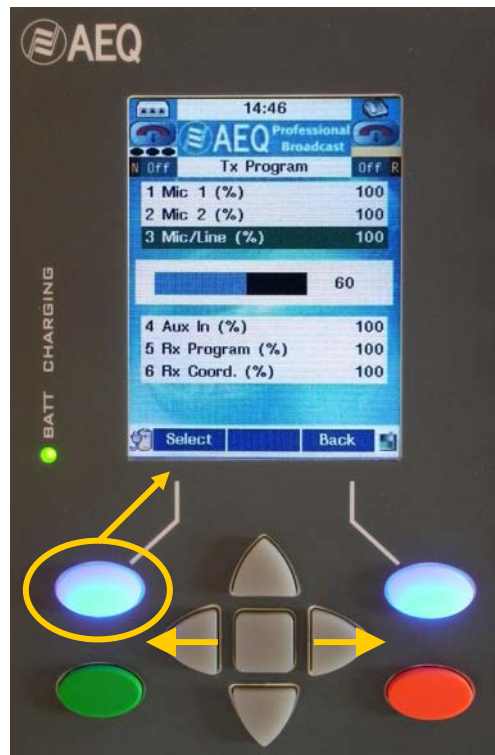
AEQ

14:46

AEQ Professional Broadcast

N Off Tx Program Off R

| | |
|---|---|
| 1 Mic 1 (%) | 100 |
| 2 Mic 2 (%) | 100 |
| 3 Mic/Line (%) | 100 |

60

| | |
|---|---|
| 4 Aux In (%) | 100 |
| 5 Rx Program (%) | 100 |
| 6 Rx Coord. (%) | 100 |

Select Back

BATT CHARGING